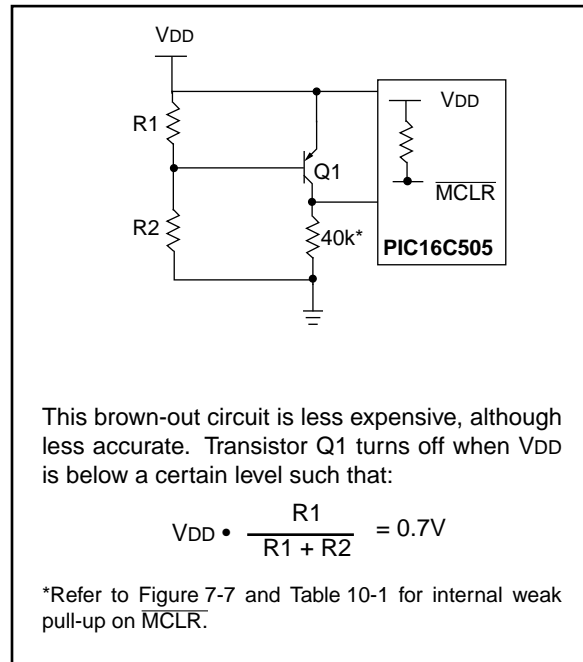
VDD

R1

Q1

R2

40k*

VDD

$\overline{MCLR}$

PIC16C505

This brown-out circuit is less expensive, although less accurate. Transistor Q1 turns off when VDD is below a certain level such that:

$VDD \bullet \frac{R1}{R1 + R2} = 0.7V$

*Refer to Figure 7-7 and Table 10-1 for internal weak pull-up on $\overline{MCLR}$.